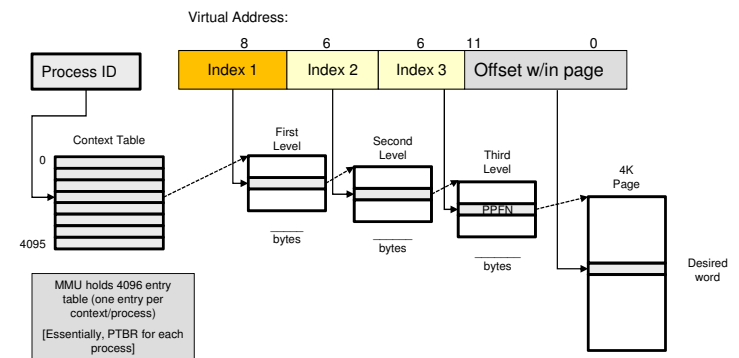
Virtual Address:

8 6 6 11 0

Index 1 | Index 2 | Index 3 | Offset w/in page

Process ID

Context Table

0

4095

First Level

Second Level

Third Level

PPFN

4K Page

bytes

bytes

bytes

Desired word

MMU holds 4096 entry table (one entry per context/process)

[Essentially, PTBR for each process]